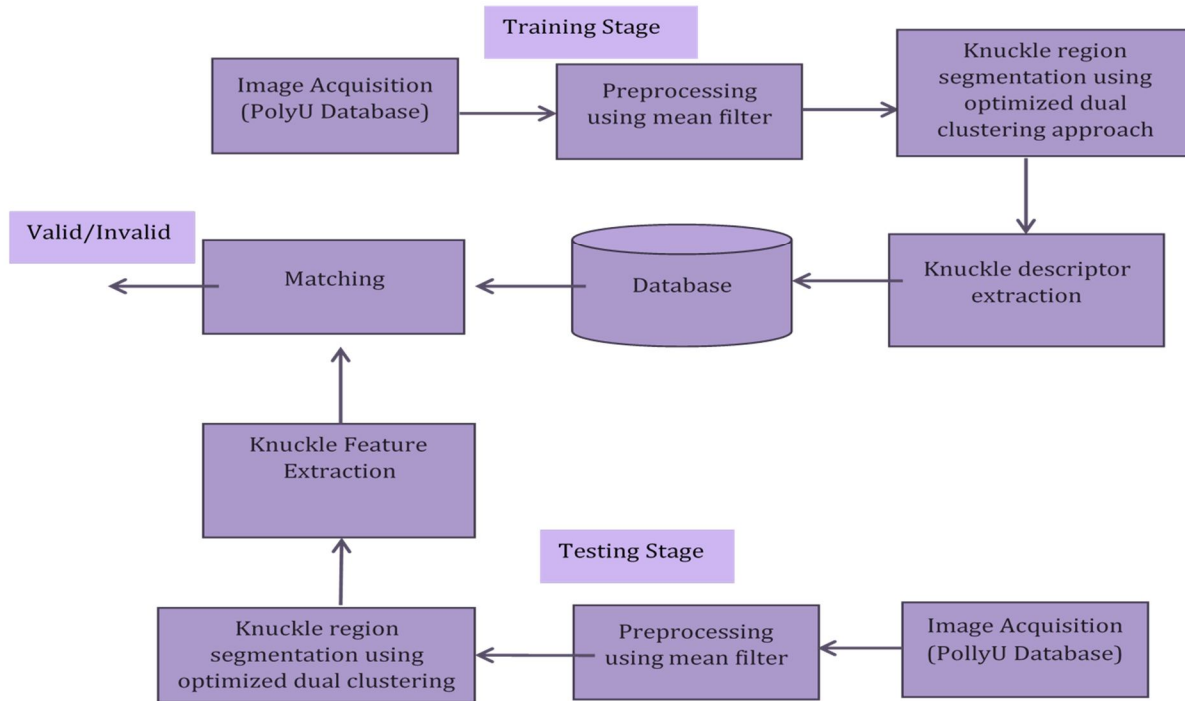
Training Stage

Image Acquisition (PolyU Database)

Preprocessing using mean filter

Knuckle region segmentation using optimized dual clustering approach

Knuckle descriptor extraction

Database

Matching

Valid/Invalid

Knuckle Feature Extraction

Testing Stage

Image Acquisition (PollyU Database)

Preprocessing using mean filter

Knuckle region segmentation using optimized dual clustering